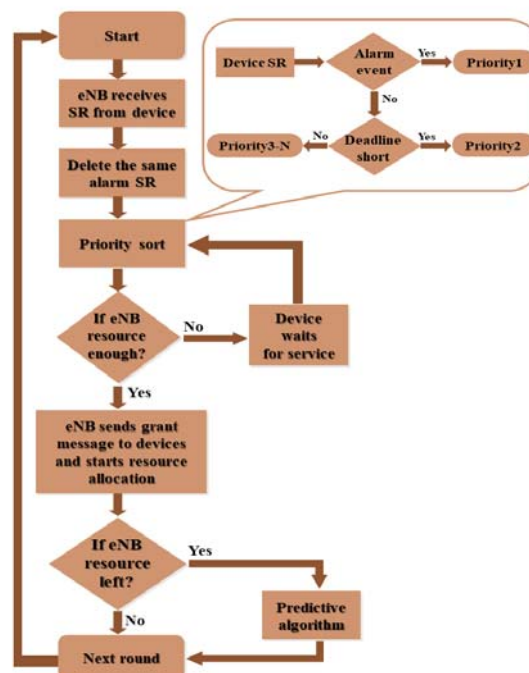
Start

eNB receives SR from device

Delete the same alarm SR

Device SR

Alarm event

Yes

Priority1

No

Priority3-N

No

Deadline short

Yes

Priority2

Priority sort

If eNB resource enough?

No

Device waits for service

Yes

eNB sends grant message to devices and starts resource allocation

If eNB resource left?

Yes

Predictive algorithm

No

Next round